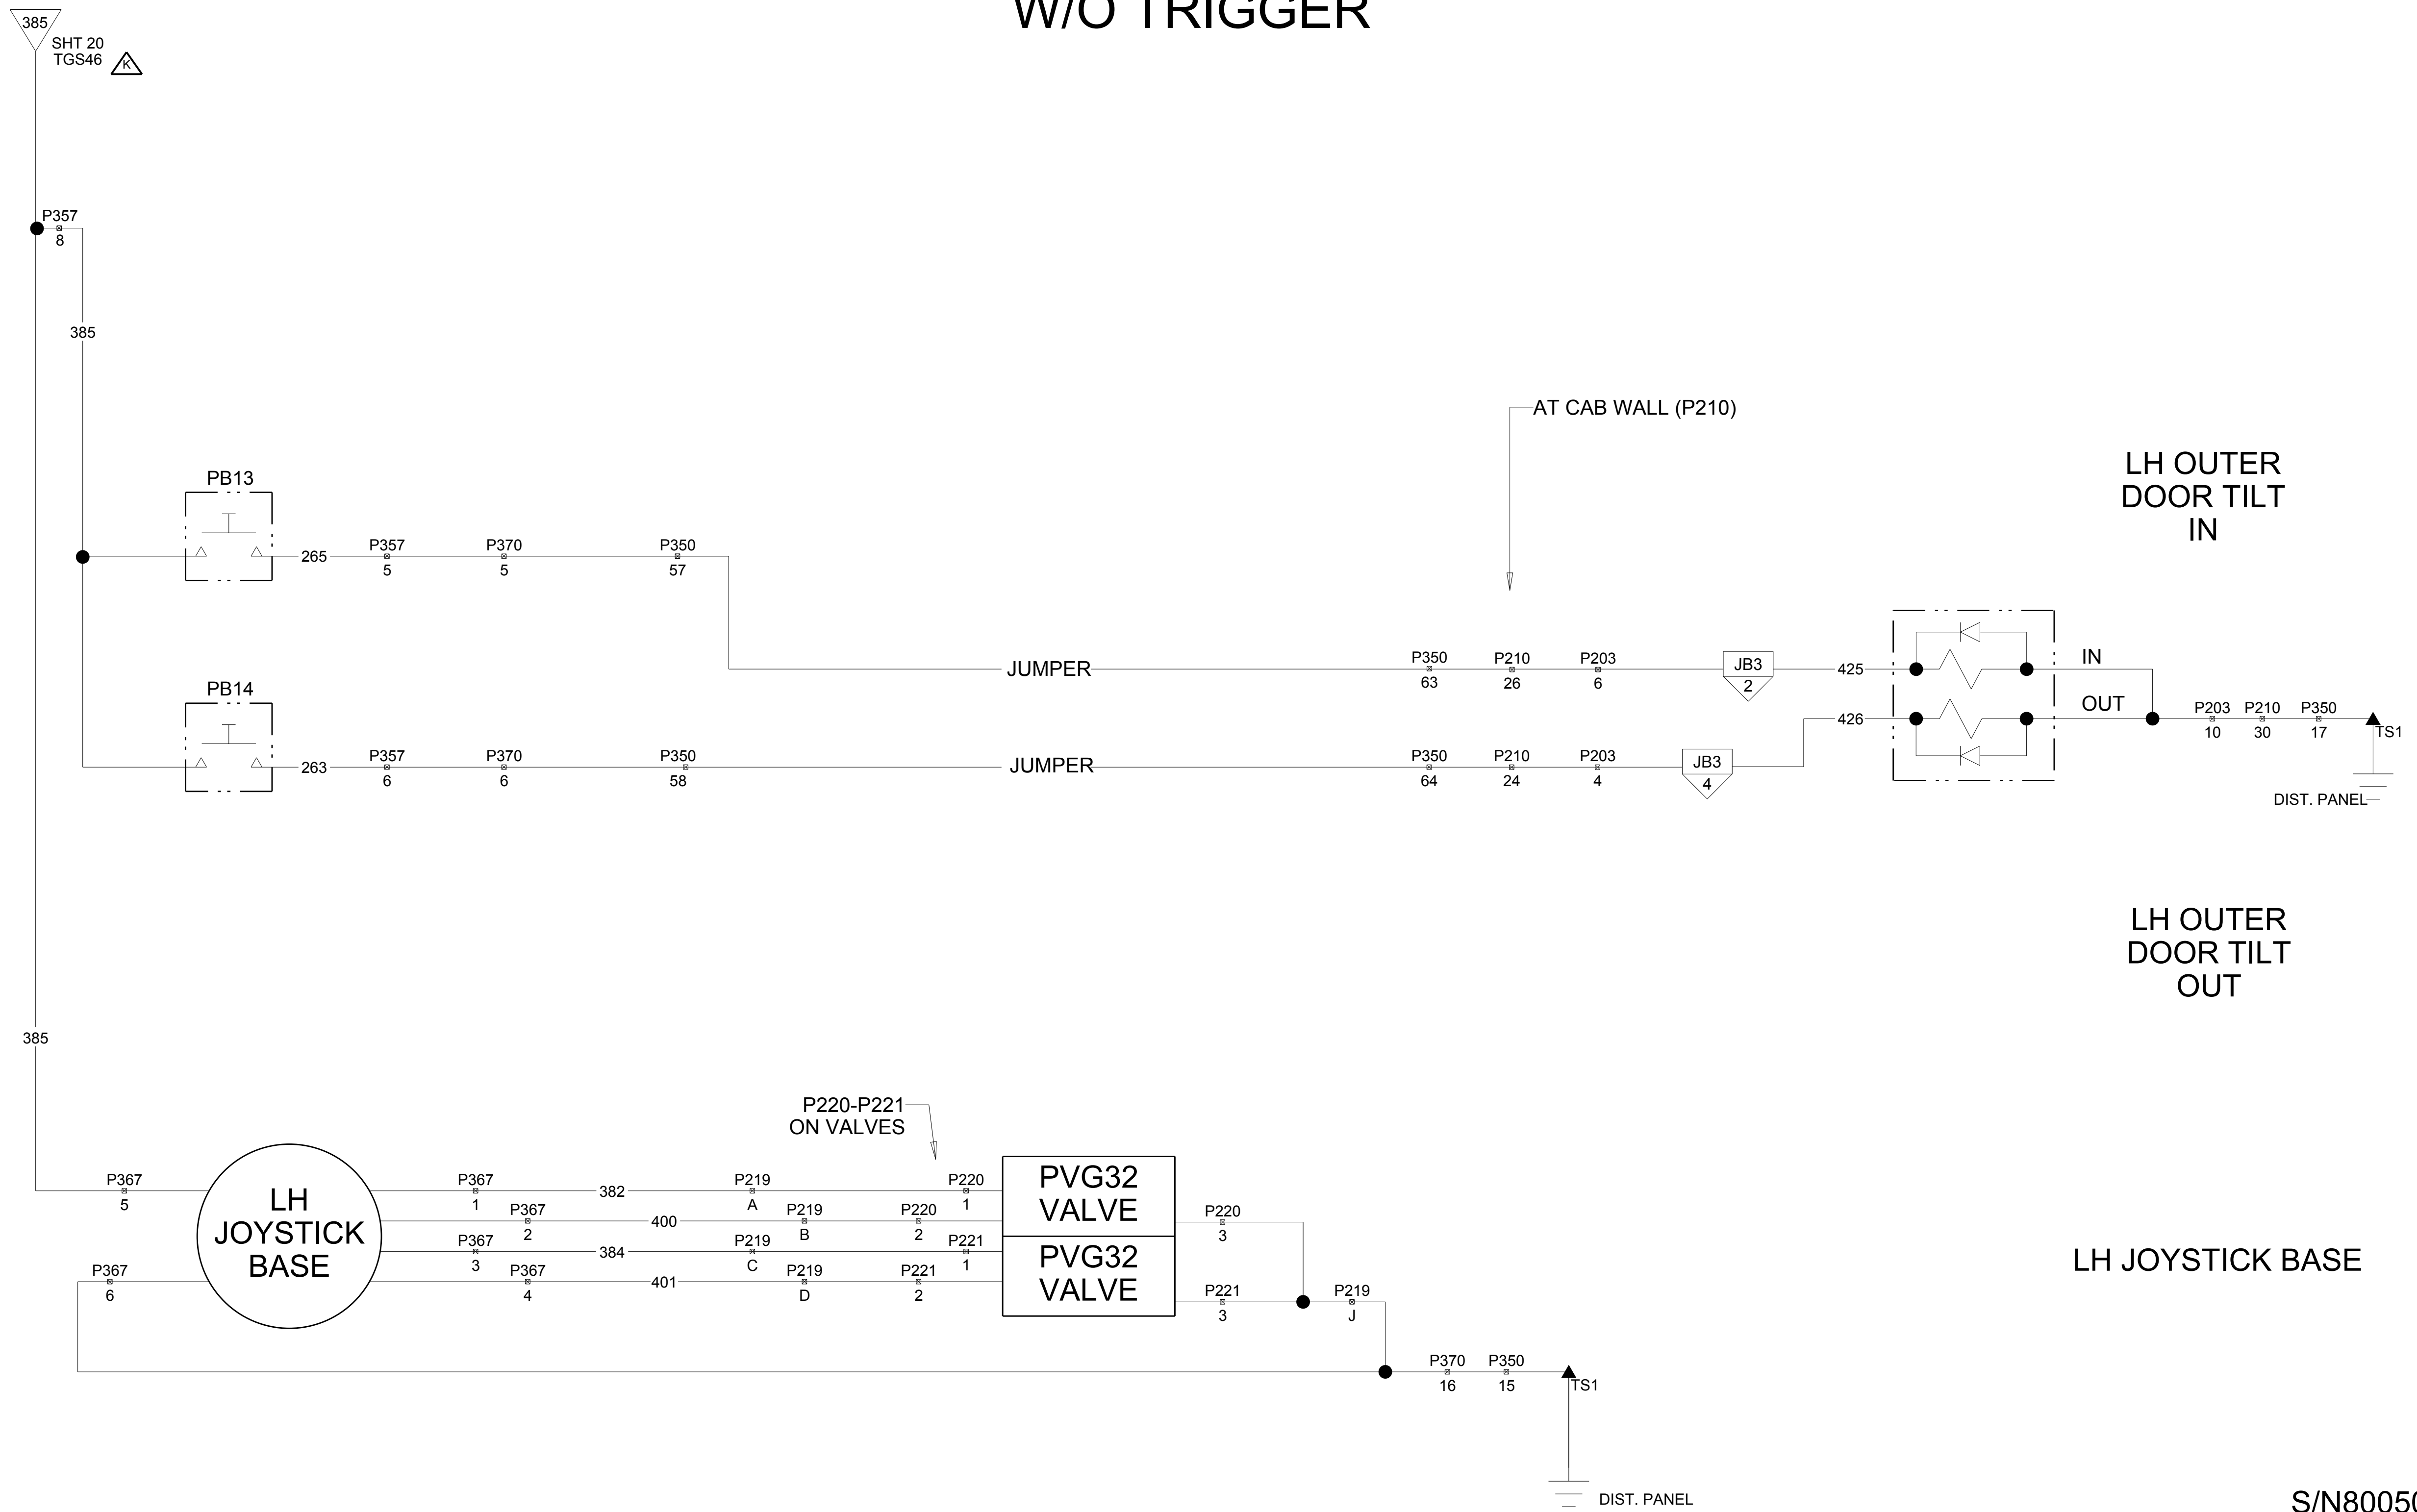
W/O TRIGGER

385
SHT 20
TGS46
K

P357
8

385

PB13
265
P357
5
P370
5
P350
57

AT CAB WALL (P210)

LH OUTER
DOOR TILT
IN

JUMPER
P350
63
P210
26
P203
6
JB3
2
425
IN
OUT

PB14
263
P357
6
P370
6
P350
58
JUMPER
P350
64
P210
24
P203
4
JB3
4
426
P203
10
P210
30
P350
17
TS1
DIST. PANEL

LH OUTER
DOOR TILT
OUT

385

P220-P221
ON VALVES

P367
5
LH
JOYSTICK
BASE
P367
1
382
P219
A
P220
1
PVG32
VALVE
P367
2
400
P219
B
P220
2
P220
3
P367
3
384
P219
C
P221
1
PVG32
VALVE
P367
6
P367
4
401
P219
D
P221
2
P221
3
P219
J

LH JOYSTICK BASE

P370
16
P350
15
TS1

DIST. PANEL

S/N8005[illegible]